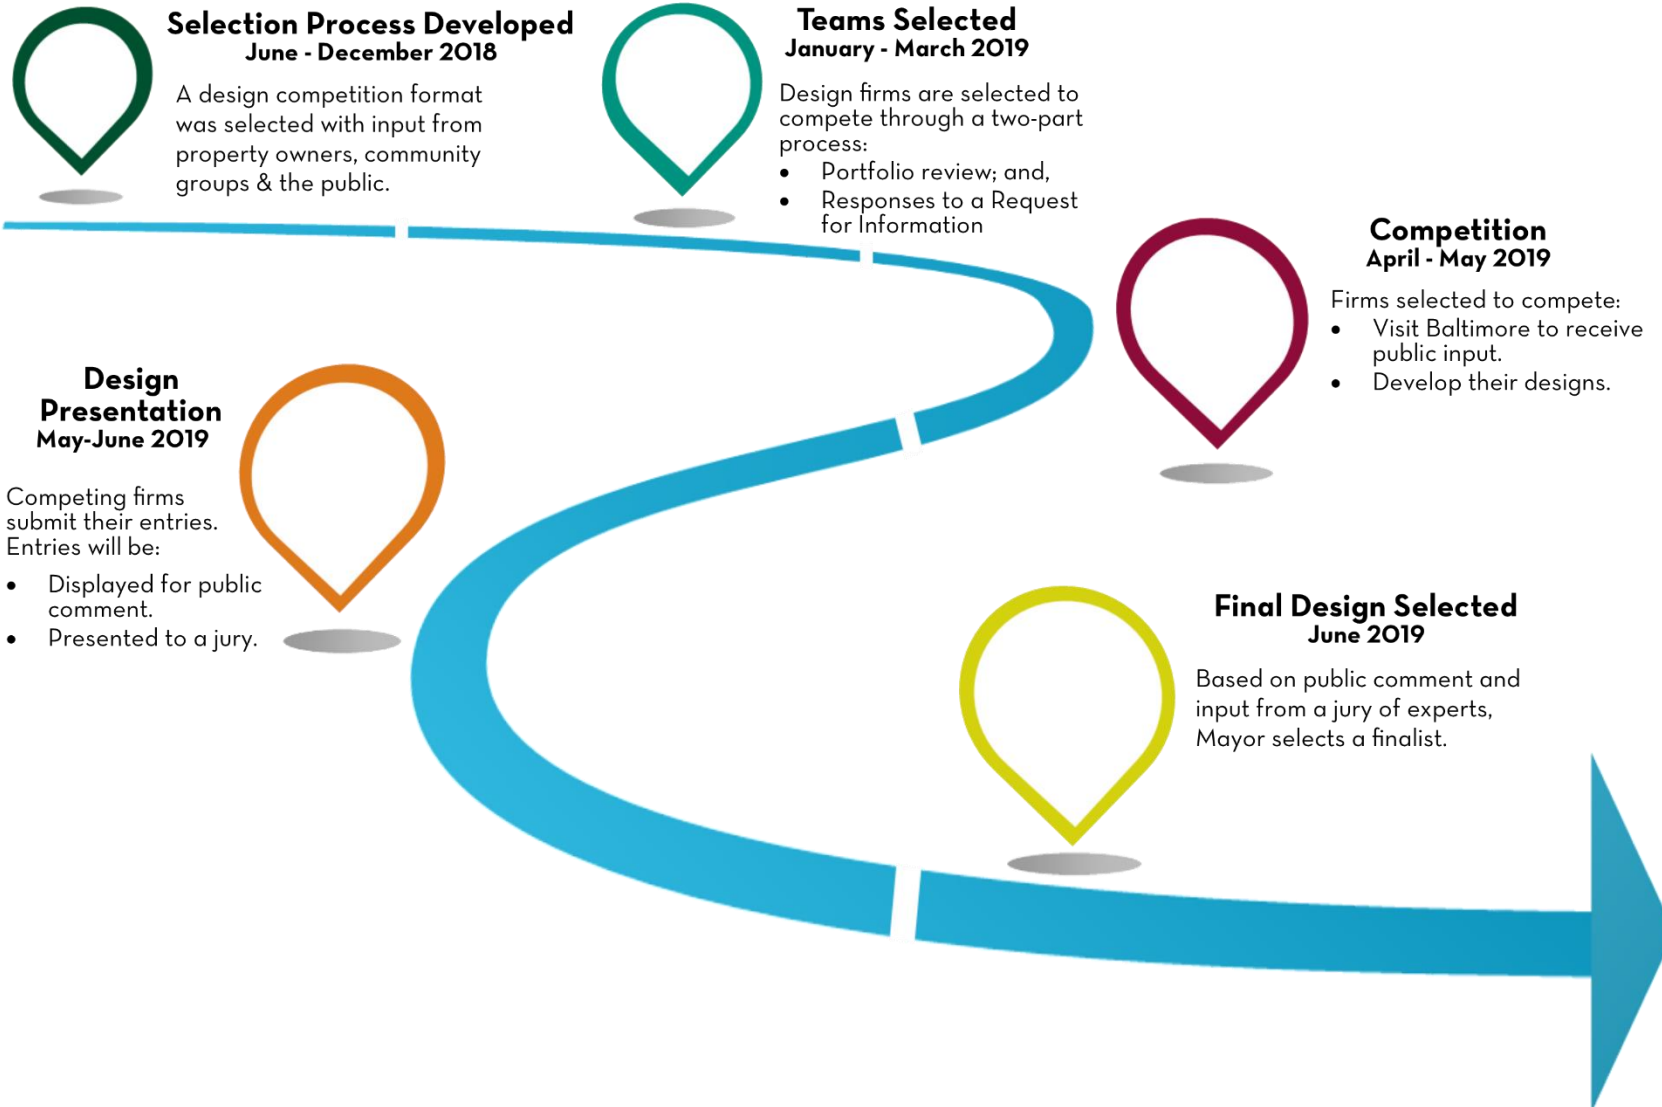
**Selection Process Developed**
**June - December 2018**

A design competition format was selected with input from property owners, community groups & the public.

**Teams Selected**
**January - March 2019**

Design firms are selected to compete through a two-part process:
- Portfolio review; and,
- Responses to a Request for Information

**Competition**
**April - May 2019**

Firms selected to compete:
- Visit Baltimore to receive public input.
- Develop their designs.

**Design Presentation**
**May-June 2019**

Competing firms submit their entries. Entries will be:
- Displayed for public comment.
- Presented to a jury.

**Final Design Selected**
**June 2019**

Based on public comment and input from a jury of experts, Mayor selects a finalist.